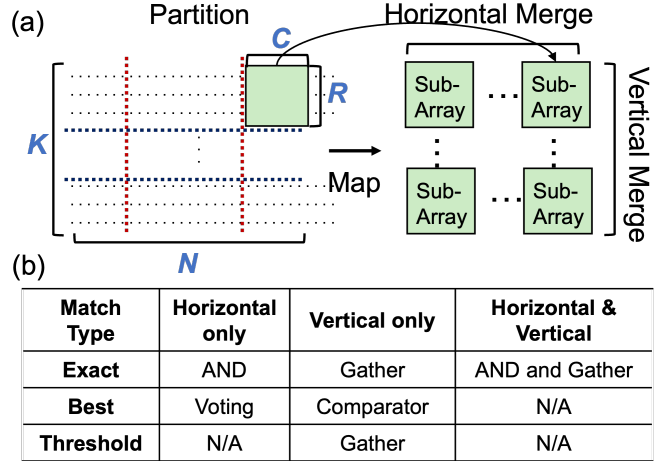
(a)

Partition

Horizontal Merge

C

R

K

N

Map

Sub-Array

Sub-Array

Sub-Array

Sub-Array

Vertical Merge

(b)

| Match Type | Horizontal only | Vertical only | Horizontal & Vertical |
|---|---|---|---|
| Exact | AND | Gather | AND and Gather |
| Best | Voting | Comparator | N/A |
| Threshold | N/A | Gather | N/A |